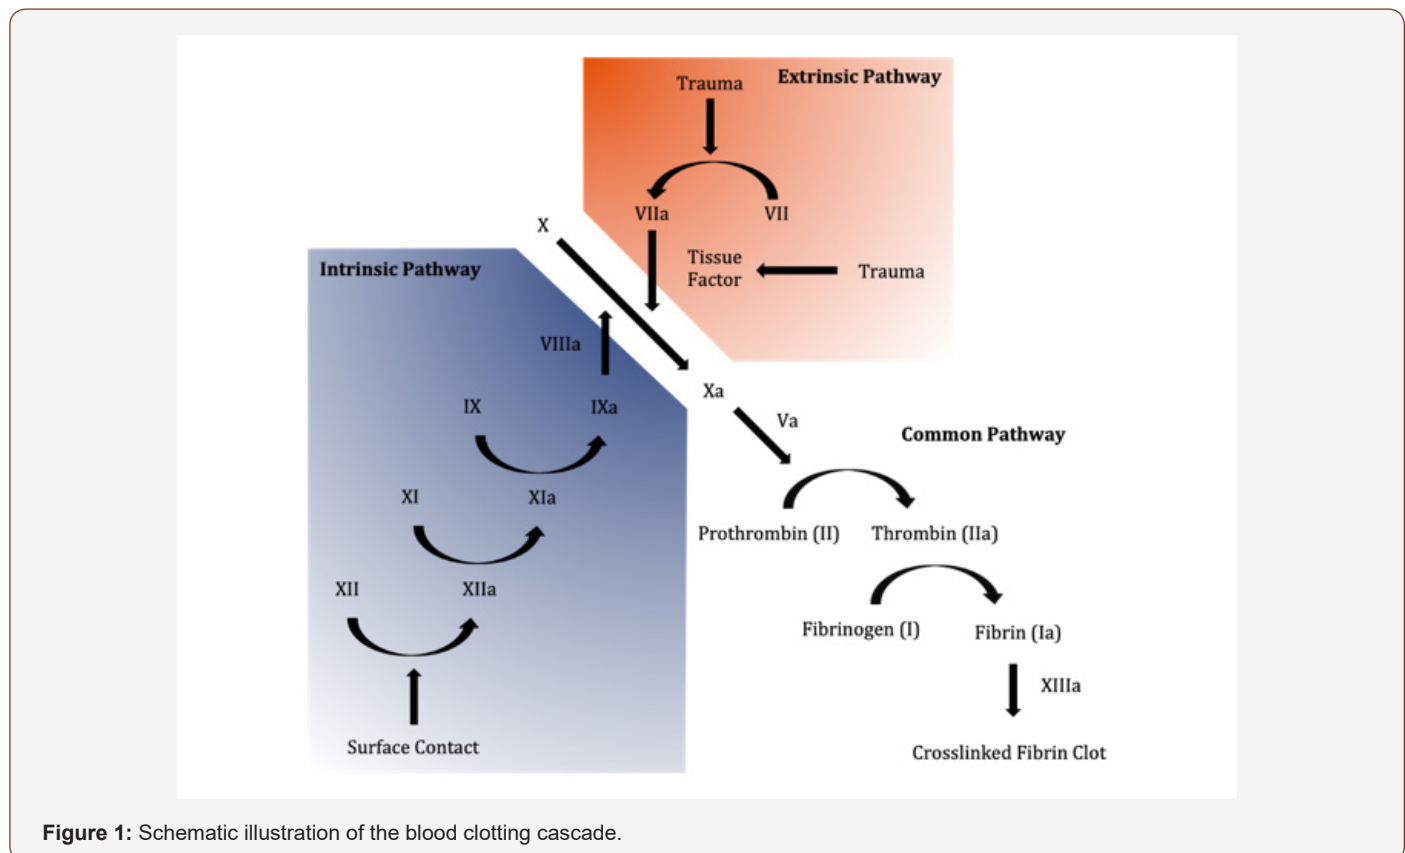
Extrinsic Pathway

Trauma

VIIa

VII

X

Tissue Factor

Trauma

Intrinsic Pathway

VIIIa

Xa

Va

IX

IXa

Common Pathway

XI

XIa

Prothrombin (II)

Thrombin (IIa)

XII

XIIa

Fibrinogen (I)

Fibrin (Ia)

XIIIa

Surface Contact

Crosslinked Fibrin Clot

**Figure 1:** Schematic illustration of the blood clotting cascade.